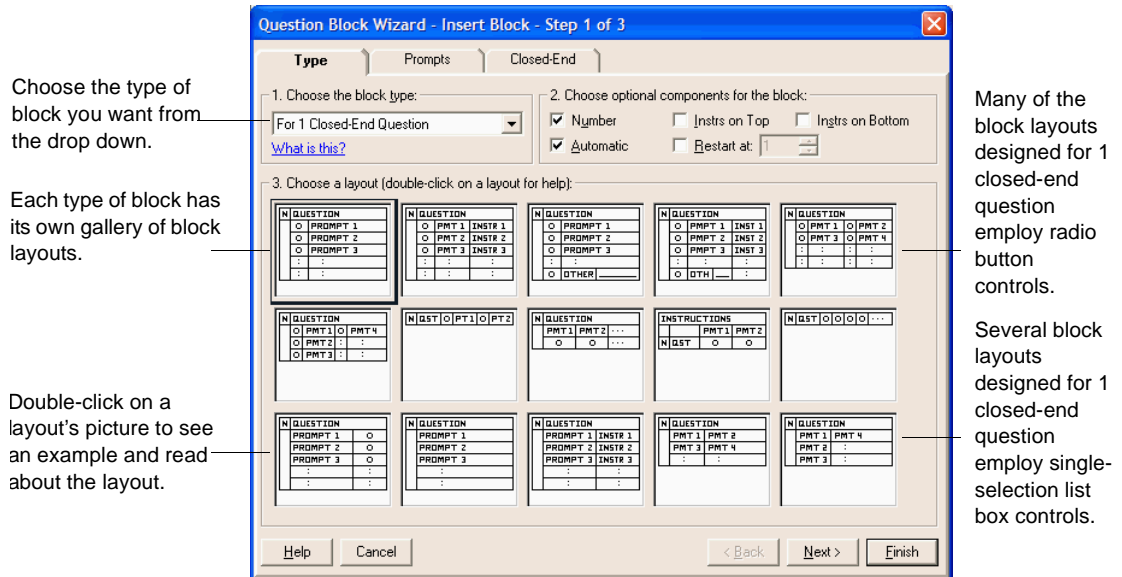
Question Block Wizard - Insert Block - Step 1 of 3

Type | Prompts | Closed-End

Choose the type of block you want from the drop down.

1. Choose the block type:
For 1 Closed-End Question
What is this?

2. Choose optional components for the block:
Number
Automatic
Instrs on Top
Restart at: 1
Instrs on Bottom

Many of the block layouts designed for 1 closed-end question employ radio button controls.

Each type of block has its own gallery of block layouts.

3. Choose a layout (double-click on a layout for help):

N QUESTION
O PROMPT 1
O PROMPT 2
O PROMPT 3

N QUESTION
O PMT 1 INSTR 1
O PMT 2 INSTR 2
O PMT 3 INSTR 3

N QUESTION
O PROMPT 1
O PROMPT 2
O PROMPT 3
O OTHER

N QUESTION
O PMT 1 INST 1
O PMT 2 INST 2
O PMT 3 INST 3
O OTH

N QUESTION
O PMT 1 O PMT 2
O PMT 3 O PMT 4

N QUESTION
O PMT 1 O PMT 4
O PMT 2
O PMT 3

N QST O PT 1 O PT 2

N QUESTION
PMT 1 PMT 2 ···
O O ···

INSTRUCTIONS
PMT 1 PMT 2
N QST O O

N QST O O O O ···

Several block layouts designed for 1 closed-end question employ single-selection list box controls.

Double-click on a layout's picture to see an example and read about the layout.

N QUESTION
PROMPT 1 O
PROMPT 2 O
PROMPT 3 O

N QUESTION
PROMPT 1
PROMPT 2
PROMPT 3

N QUESTION
PROMPT 1 INSTR 1
PROMPT 2 INSTR 2
PROMPT 3 INSTR 3

N QUESTION
PMT 1 PMT 2
PMT 3 PMT 4

N QUESTION
PMT 1 PMT 4
PMT 2
PMT 3

Help | Cancel | < Back | Next > | Finish